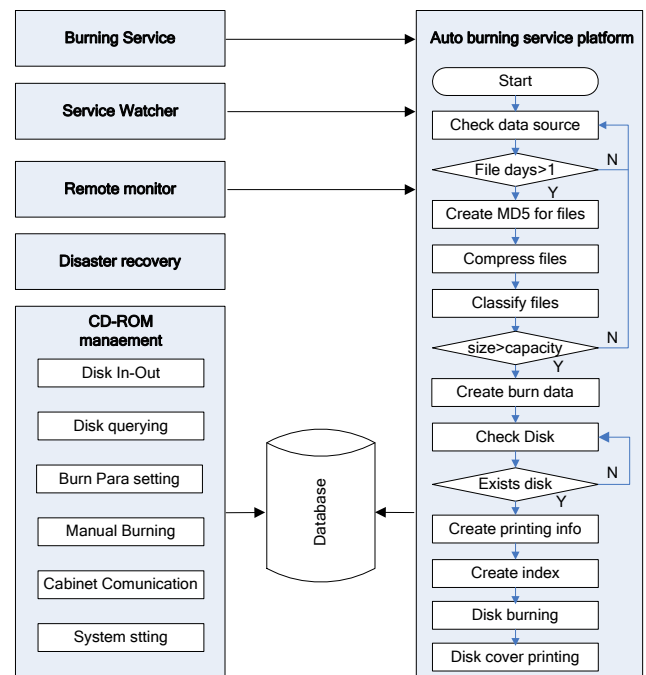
Burning Service

Service Watcher

Remote monitor

Disaster recovery

CD-ROM manaement

Disk In-Out

Disk querying

Burn Para setting

Manual Burning

Cabinet Comunication

System stting

Database

Auto burning service platform

Start

Check data source

File days>1

N

Y

Create MD5 for files

Compress files

Classify files

size>capacity

N

Y

Create burn data

Check Disk

Exists disk

N

Y

Create printing info

Create index

Disk burning

Disk cover printing